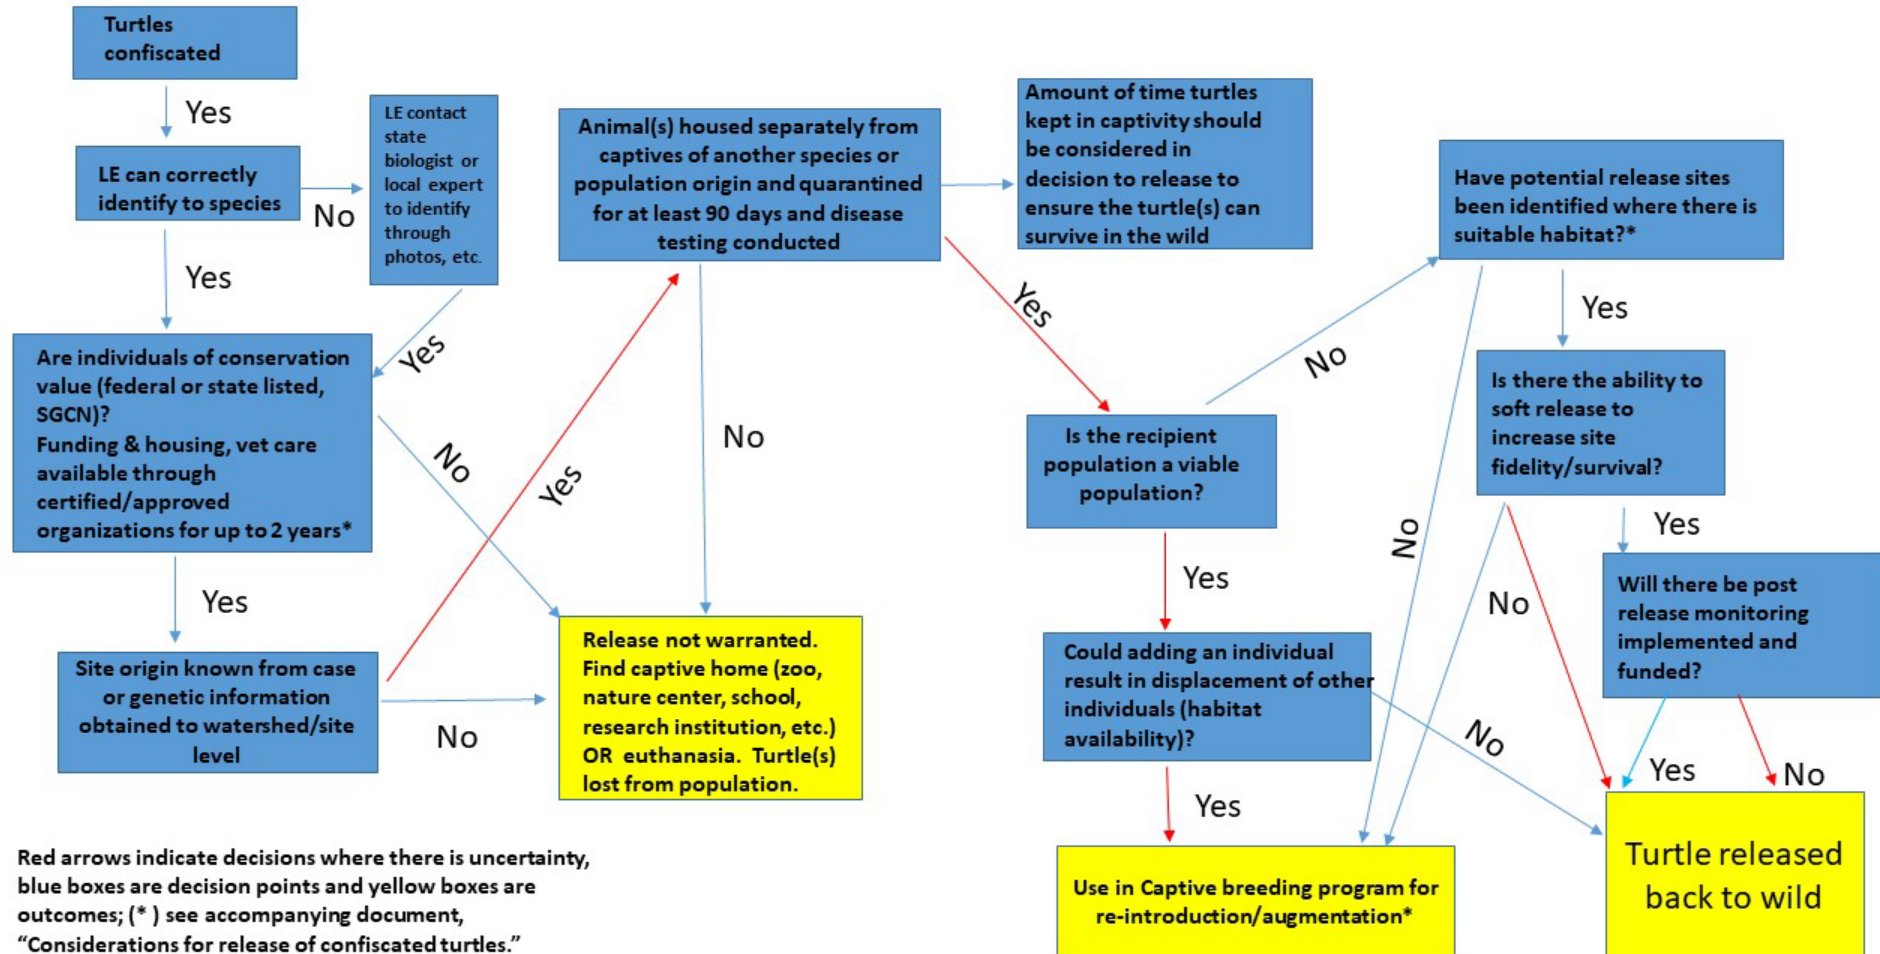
Turtles confiscated

Yes

LE can correctly identify to species

No

LE contact state biologist or local expert to identify through photos, etc.

Yes

Yes

Are individuals of conservation value (federal or state listed, SGCN)?
Funding & housing, vet care available through certified/approved organizations for up to 2 years*

No

Yes

Yes

Site origin known from case or genetic information obtained to watershed/site level

No

Animal(s) housed separately from captives of another species or population origin and quarantined for at least 90 days and disease testing conducted

No

Release not warranted. Find captive home (zoo, nature center, school, research institution, etc.) OR euthanasia. Turtle(s) lost from population.

Amount of time turtles kept in captivity should be considered in decision to release to ensure the turtle(s) can survive in the wild

Yes

Is the recipient population a viable population?

No

Yes

Could adding an individual result in displacement of other individuals (habitat availability)?

Yes

Use in Captive breeding program for re-introduction/augmentation*

No

Have potential release sites been identified where there is suitable habitat?*

Yes

No

Is there the ability to soft release to increase site fidelity/survival?

No

Yes

Will there be post release monitoring implemented and funded?

Yes

No

Turtle released back to wild

Red arrows indicate decisions where there is uncertainty, blue boxes are decision points and yellow boxes are outcomes; (* ) see accompanying document, “Considerations for release of confiscated turtles.”